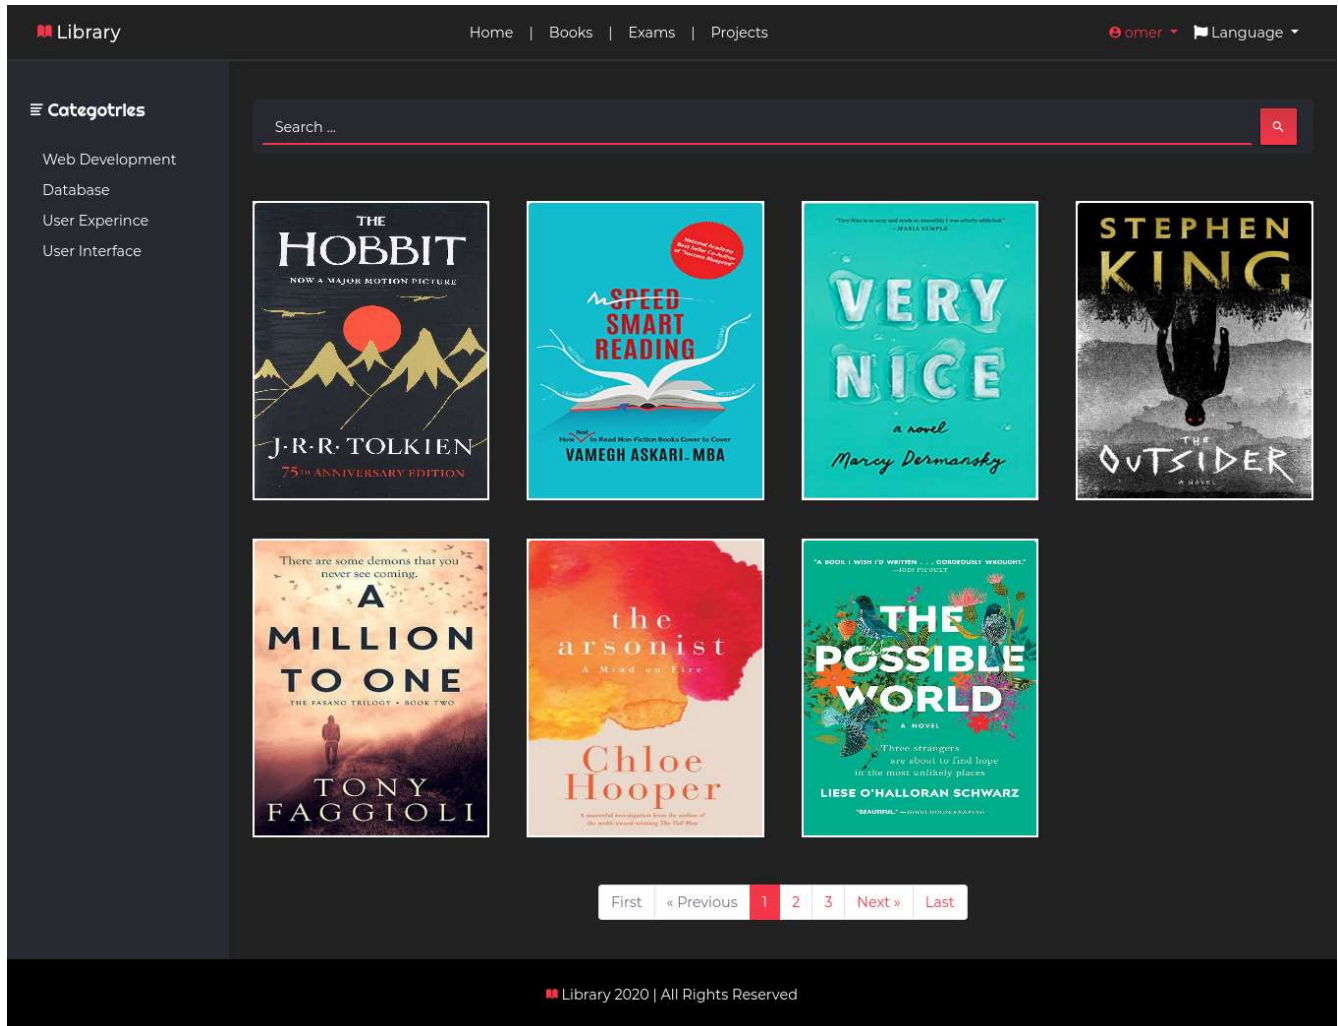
Library

Home | Books | Exams | Projects

omer Language

Categotries

Web Development
Database
User Experince
User Interface

Search ...

THE HOBBIT
NOW A MAJOR MOTION PICTURE
J·R·R·TOLKIEN
75TH ANNIVERSARY EDITION

National Academy Best Seller Co-Author of "Success Blueprint"
SPEED SMART READING
How Not to Read Non-Fiction Books Cover to Cover
VAMEGH ASKARI_MBA

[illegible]
VERY NICE
a novel
Marcy Dermansky

STEPHEN KING
THE OUTSIDER
A NOVEL

There are some demons that you never see coming.
A MILLION TO ONE
THE FASANO TRILOGY • BOOK TWO
TONY FAGGIOLI

the arsonist
A Mind on Fire
Chloe Hooper
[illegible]

"A BOOK I WISH I'D WRITTEN . . . GORGEOUSLY WROUGHT." —JODI PICOULT
THE POSSIBLE WORLD
A NOVEL
Three strangers are about to find hope in the most unlikely places
LIESE O'HALLORAN SCHWARZ
"BEAUTIFUL." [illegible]

First « Previous 1 2 3 Next » Last

Library 2020 | All Rights Reserved